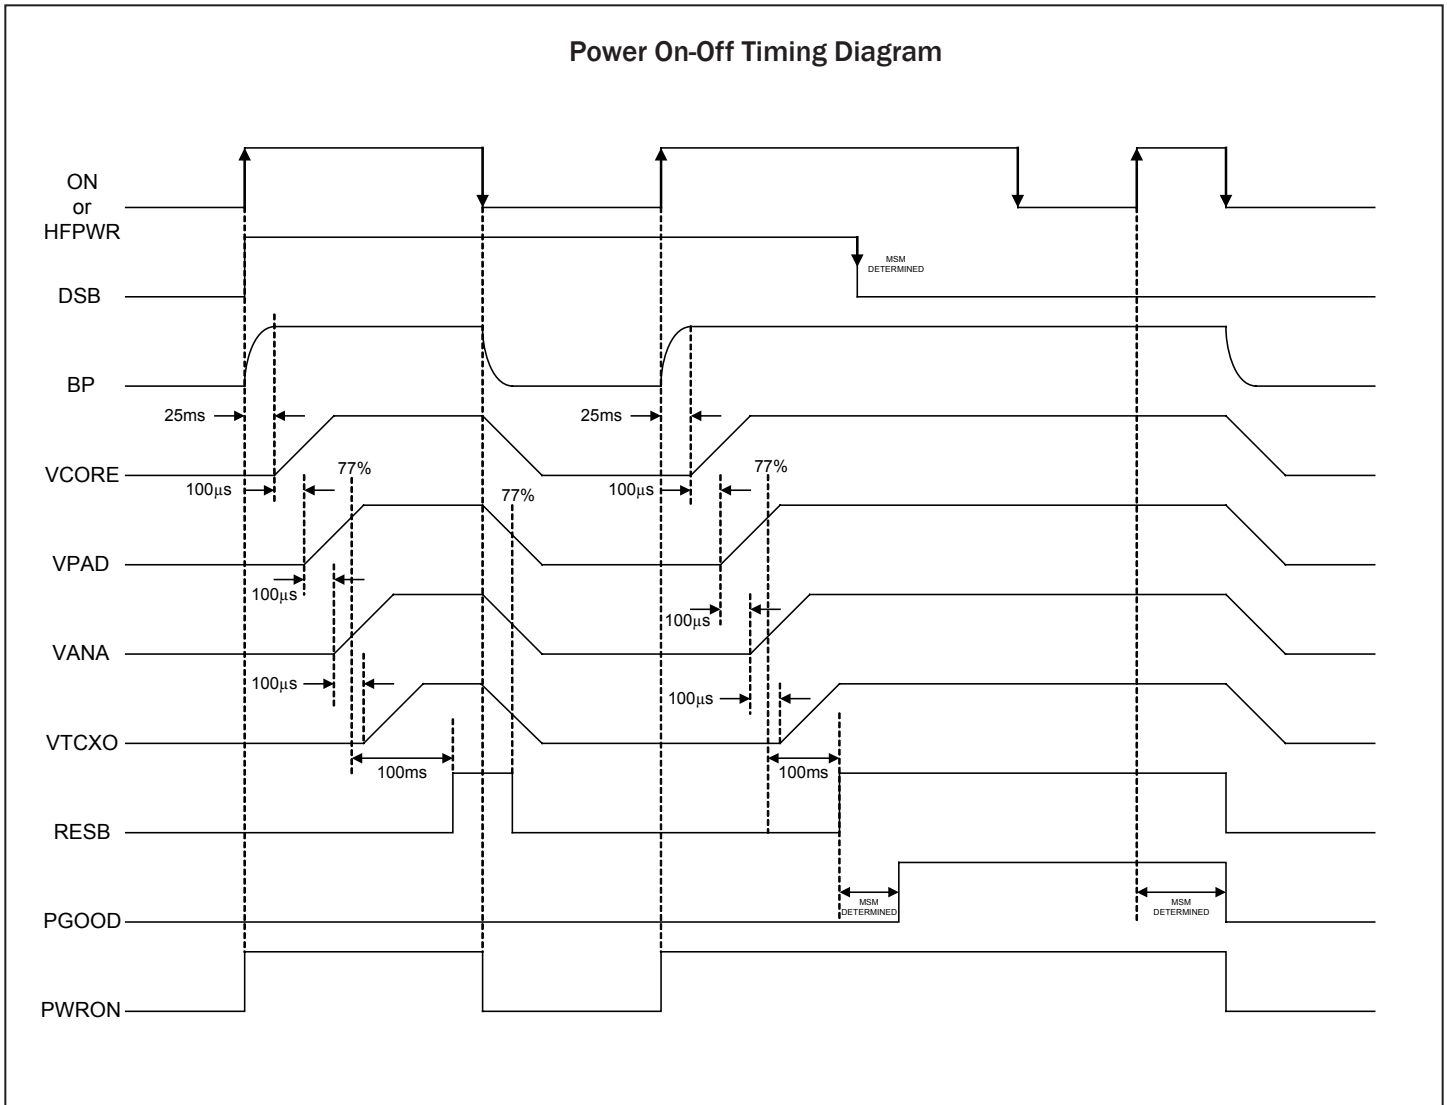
Power On-Off Timing Diagram

ON
or
HFPWR

MSM DETERMINED

DSB

BP

25ms

25ms

VCORE

100μs

77%

100μs

77%

VPAD

100μs

77%

100μs

VANA

100μs

100μs

VTCXO

100ms

100ms

RESB

PGOOD

MSM DETERMINED

MSM DETERMINED

PWRON